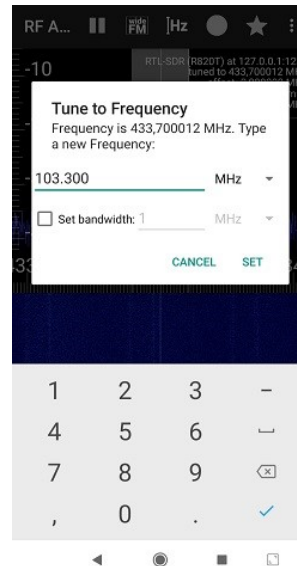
RF A... wide FM |Hz

-10

RTL-SDR (R820T) at 127.0.0.1:12
tuned to 433,700012 M

Tune to Frequency
Frequency is 433,700012 MHz. Type a new Frequency:

103.300 MHz

Set bandwidth: 1 MHz

CANCEL SET

433

1 2 3 –
4 5 6
7 8 9
, 0 .